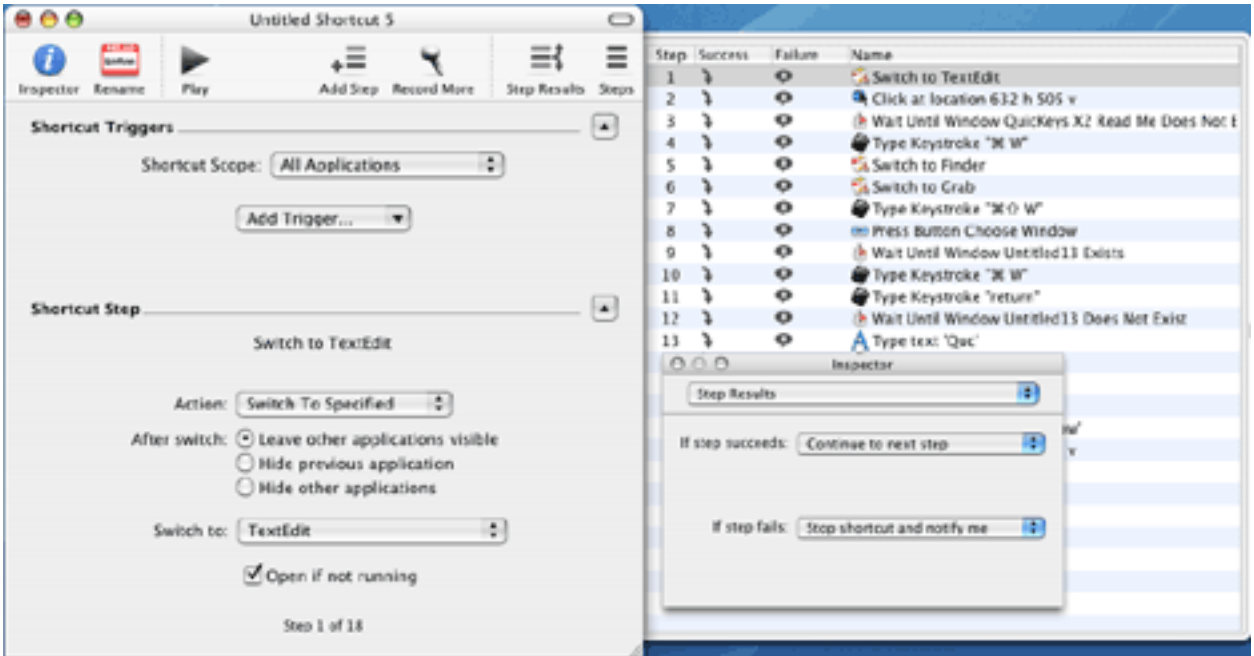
Untitled Shortcut 5

Inspector Rename Play Add Step Record More Step Results Steps

Shortcut Triggers

Shortcut Scope: All Applications

Add Trigger...

Shortcut Step

Switch to TextEdit

Action: Switch To Specified

After switch: Leave other applications visible
Hide previous application
Hide other applications

Switch to: TextEdit

Open if not running

Step 1 of 18

| Step | Success | Failure | Name |
|---|---|---|---|
| 1 | | | Switch to TextEdit |
| 2 | | | Click at location 632 h 505 v |
| 3 | | | Wait Until Window QuicKeys X2 Read Me Does Not E |
| 4 | | | Type Keystroke "⌘ W" |
| 5 | | | Switch to Finder |
| 6 | | | Switch to Grab |
| 7 | | | Type Keystroke "⌘⇧ W" |
| 8 | | | Press Button Choose Window |
| 9 | | | Wait Until Window Untitled13 Exists |
| 10 | | | Type Keystroke "⌘ W" |
| 11 | | | Type Keystroke "return" |
| 12 | | | Wait Until Window Untitled13 Does Not Exist |
| 13 | | | Type text: 'Quc' |

Inspector

Step Results

If step succeeds: Continue to next step

If step fails: Stop shortcut and notify me

w'
v